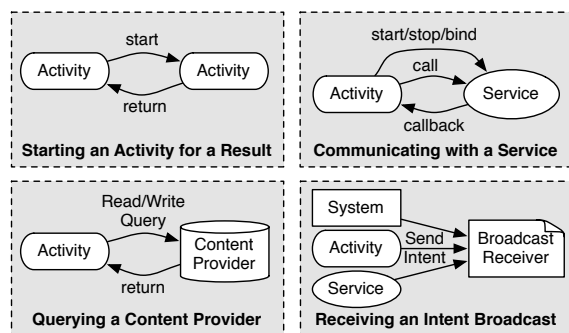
start

Activity

Activity

return

Starting an Activity for a Result

start/stop/bind

call

Activity

Service

callback

Communicating with a Service

Read/Write Query

Activity

Content Provider

return

Querying a Content Provider

System

Activity

Send Intent

Broadcast Receiver

Service

Receiving an Intent Broadcast